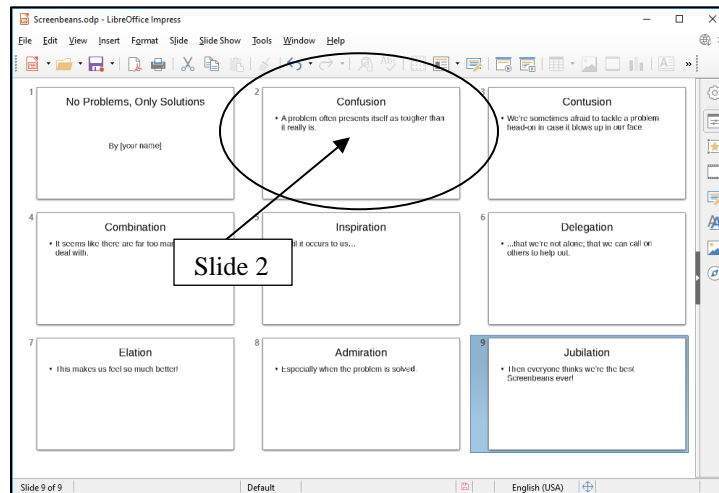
Screenbeans.odp - LibreOffice Impress

File Edit View Insert Format Slide Slide Show Tools Window Help

1
No Problems, Only Solutions

By [your name]

2
Confusion
• A problem often presents itself as tougher than it really is.

3
Contusion
• We're sometimes afraid to tackle a problem head-on in case it blows up in our face.

4
Combination
• It seems like there are far too man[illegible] deal with.

5
Inspiration
• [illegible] it occurs to us...

6
Delegation
• ...that we're not alone, that we can call on others to help out.

Slide 2

7
Elation
• This makes us feel so much better!

8
Admiration
• Especially when the problem is solved.

9
Jubilation
• Then everyone thinks we're the best Screenbeans ever!

Slide 9 of 9 | Default | English (USA)